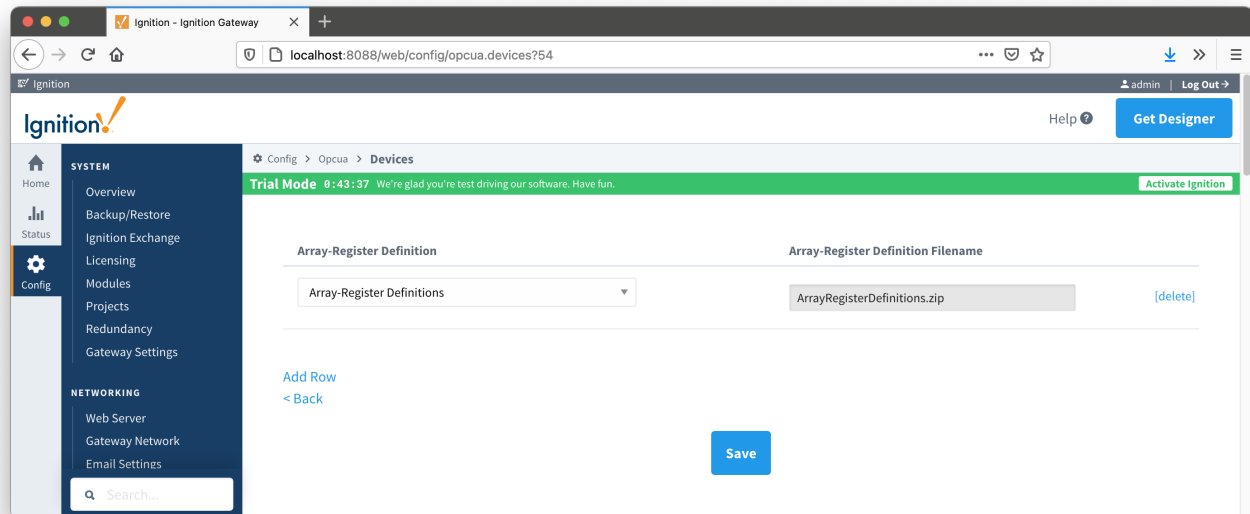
Ignition - Ignition Gateway

localhost:8088/web/config/opcua.devices?54

Ignition

admin | Log Out

Ignition!

Help

Get Designer

Home

Status

Config

SYSTEM

Overview

Backup/Restore

Ignition Exchange

Licensing

Modules

Projects

Redundancy

Gateway Settings

NETWORKING

Web Server

Gateway Network

Email Settings

Search...

Config > Opcua > Devices

Trial Mode 0:43:37 We're glad you're test driving our software. Have fun.

Activate Ignition

| Array-Register Definition | Array-Register Definition Filename | |
|---|---|---|
| Array-Register Definitions | ArrayRegisterDefinitions.zip | [delete] |

Add Row

< Back

Save